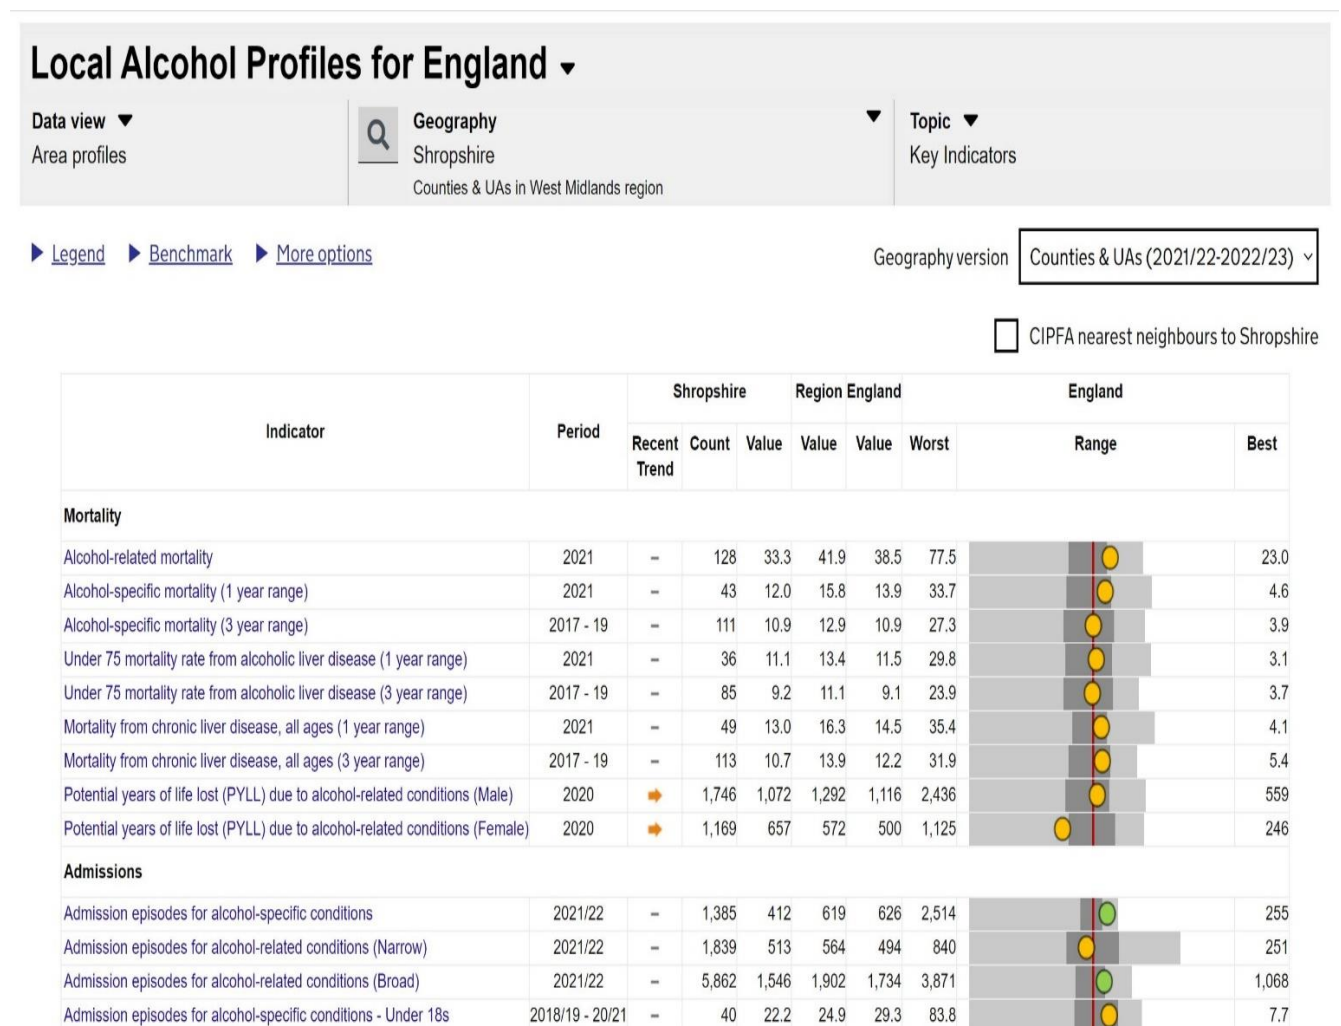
Local Alcohol Profiles for England ▾

Data view ▼
Area profiles

Geography
Shropshire
Counties & UAs in West Midlands region

Topic ▼
Key Indicators

▶ Legend ▶ Benchmark ▶ More options

Geography version Counties & UAs (2021/22-2022/23)

CIPFA nearest neighbours to Shropshire

| Indicator | Period | Shropshire Recent Trend | Shropshire Count | Shropshire Value | Region Value | England Value | England Worst | England Range | England Best |
|---|---|---|---|---|---|---|---|---|---|
| **Mortality** | | | | | | | | | |
| Alcohol-related mortality | 2021 | – | 128 | 33.3 | 41.9 | 38.5 | 77.5 | | 23.0 |
| Alcohol-specific mortality (1 year range) | 2021 | – | 43 | 12.0 | 15.8 | 13.9 | 33.7 | | 4.6 |
| Alcohol-specific mortality (3 year range) | 2017 - 19 | – | 111 | 10.9 | 12.9 | 10.9 | 27.3 | | 3.9 |
| Under 75 mortality rate from alcoholic liver disease (1 year range) | 2021 | – | 36 | 11.1 | 13.4 | 11.5 | 29.8 | | 3.1 |
| Under 75 mortality rate from alcoholic liver disease (3 year range) | 2017 - 19 | – | 85 | 9.2 | 11.1 | 9.1 | 23.9 | | 3.7 |
| Mortality from chronic liver disease, all ages (1 year range) | 2021 | – | 49 | 13.0 | 16.3 | 14.5 | 35.4 | | 4.1 |
| Mortality from chronic liver disease, all ages (3 year range) | 2017 - 19 | – | 113 | 10.7 | 13.9 | 12.2 | 31.9 | | 5.4 |
| Potential years of life lost (PYLL) due to alcohol-related conditions (Male) | 2020 | ➡ | 1,746 | 1,072 | 1,292 | 1,116 | 2,436 | | 559 |
| Potential years of life lost (PYLL) due to alcohol-related conditions (Female) | 2020 | ➡ | 1,169 | 657 | 572 | 500 | 1,125 | | 246 |
| **Admissions** | | | | | | | | | |
| Admission episodes for alcohol-specific conditions | 2021/22 | – | 1,385 | 412 | 619 | 626 | 2,514 | | 255 |
| Admission episodes for alcohol-related conditions (Narrow) | 2021/22 | – | 1,839 | 513 | 564 | 494 | 840 | | 251 |
| Admission episodes for alcohol-related conditions (Broad) | 2021/22 | – | 5,862 | 1,546 | 1,902 | 1,734 | 3,871 | | 1,068 |
| Admission episodes for alcohol-specific conditions - Under 18s | 2018/19 - 20/21 | – | 40 | 22.2 | 24.9 | 29.3 | 83.8 | | 7.7 |